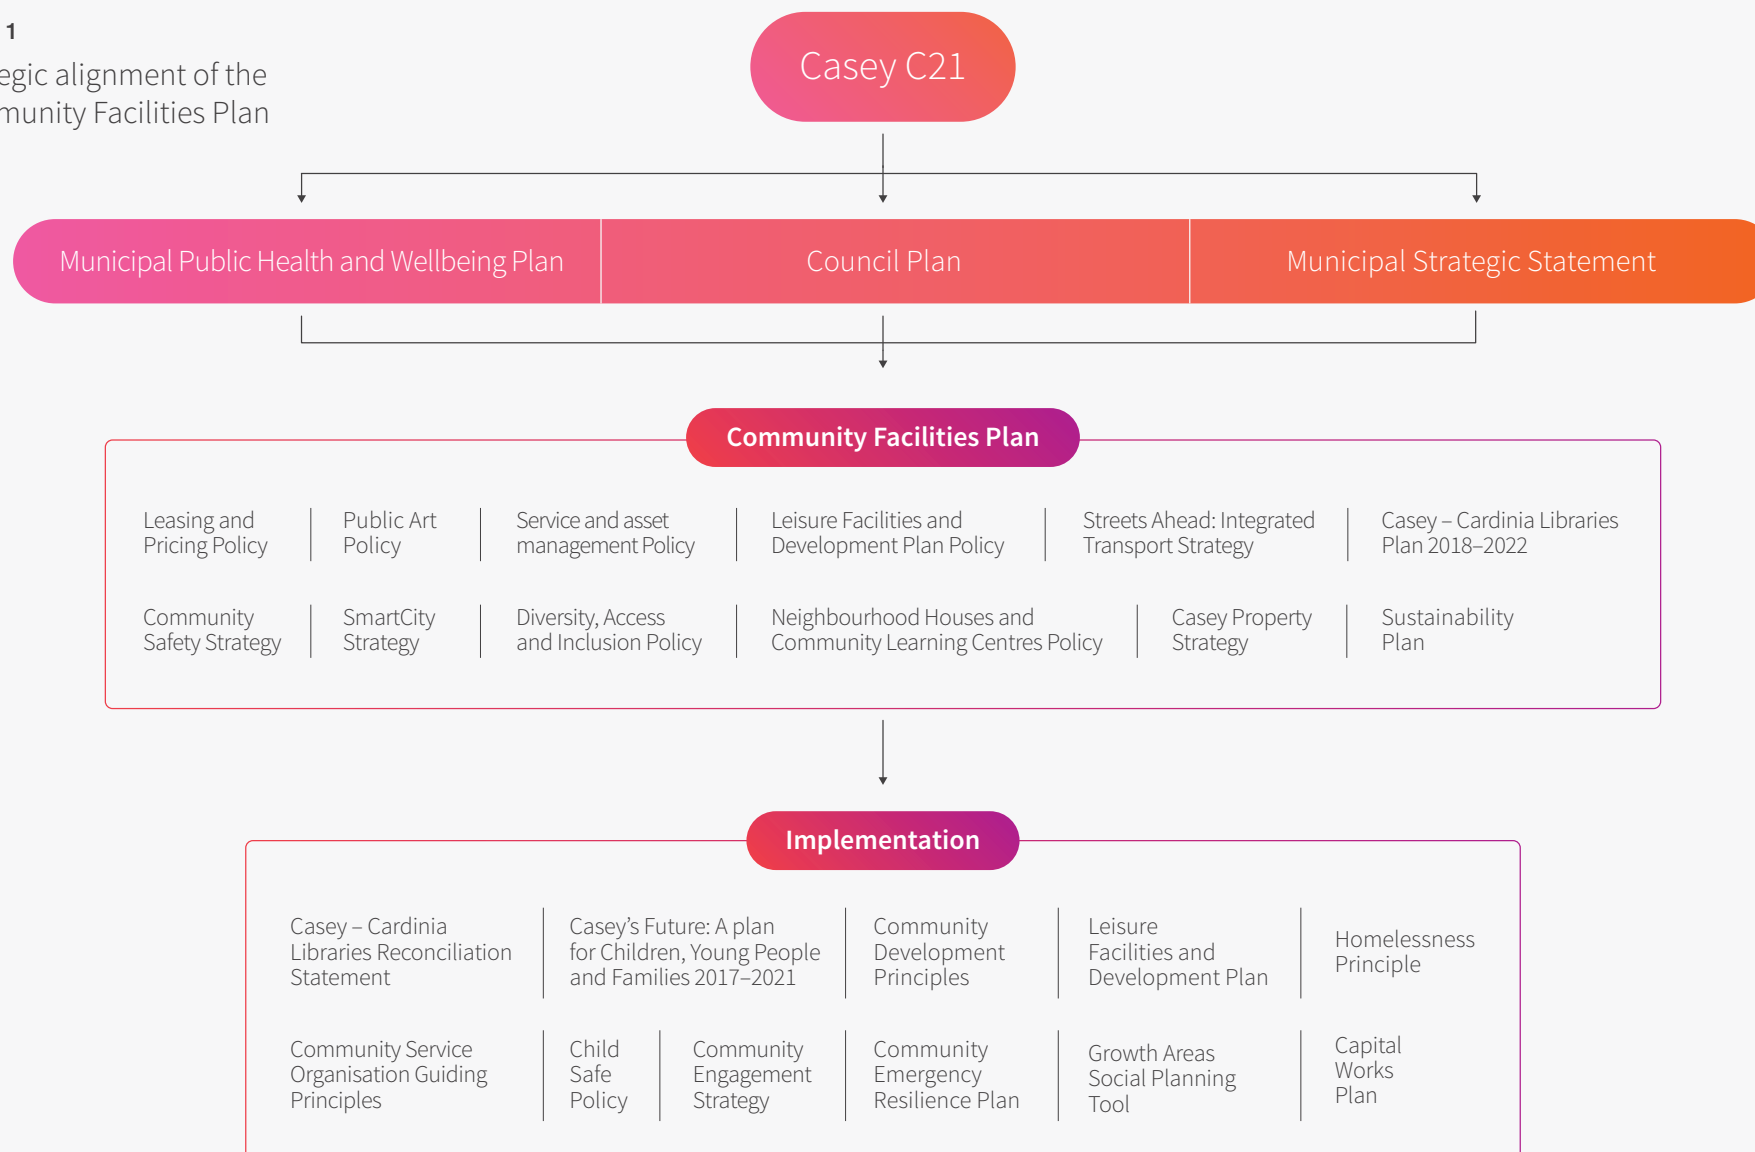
1

egic alignment of the munity Facilities Plan

Casey C21

Municipal Public Health and Wellbeing Plan

Council Plan

Municipal Strategic Statement

Community Facilities Plan

Leasing and Pricing Policy

Public Art Policy

Service and asset management Policy

Leisure Facilities and Development Plan Policy

Streets Ahead: Integrated Transport Strategy

Casey – Cardinia Libraries Plan 2018–2022

Community Safety Strategy

SmartCity Strategy

Diversity, Access and Inclusion Policy

Neighbourhood Houses and Community Learning Centres Policy

Casey Property Strategy

Sustainability Plan

Implementation

Casey – Cardinia Libraries Reconciliation Statement

Casey's Future: A plan for Children, Young People and Families 2017–2021

Community Development Principles

Leisure Facilities and Development Plan

Homelessness Principle

Community Service Organisation Guiding Principles

Child Safe Policy

Community Engagement Strategy

Community Emergency Resilience Plan

Growth Areas Social Planning Tool

Capital Works Plan